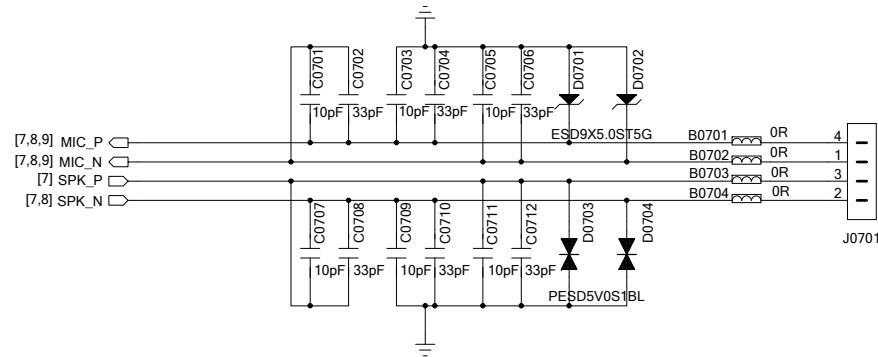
C0701
C0702
C0703
C0704
C0705
C0706
D0701
D0702
10pF
33pF
10pF
33pF
10pF
33pF
ESD9X5.0ST5G
[7,8,9] MIC_P
[7,8,9] MIC_N
[7] SPK_P
[7,8] SPK_N
B0701
0R
B0702
0R
B0703
0R
B0704
0R
4
1
3
2
J0701
C0707
C0708
C0709
C0710
C0711
C0712
D0703
D0704
10pF
33pF
10pF
33pF
10pF
33pF
PESD5V0S1BL